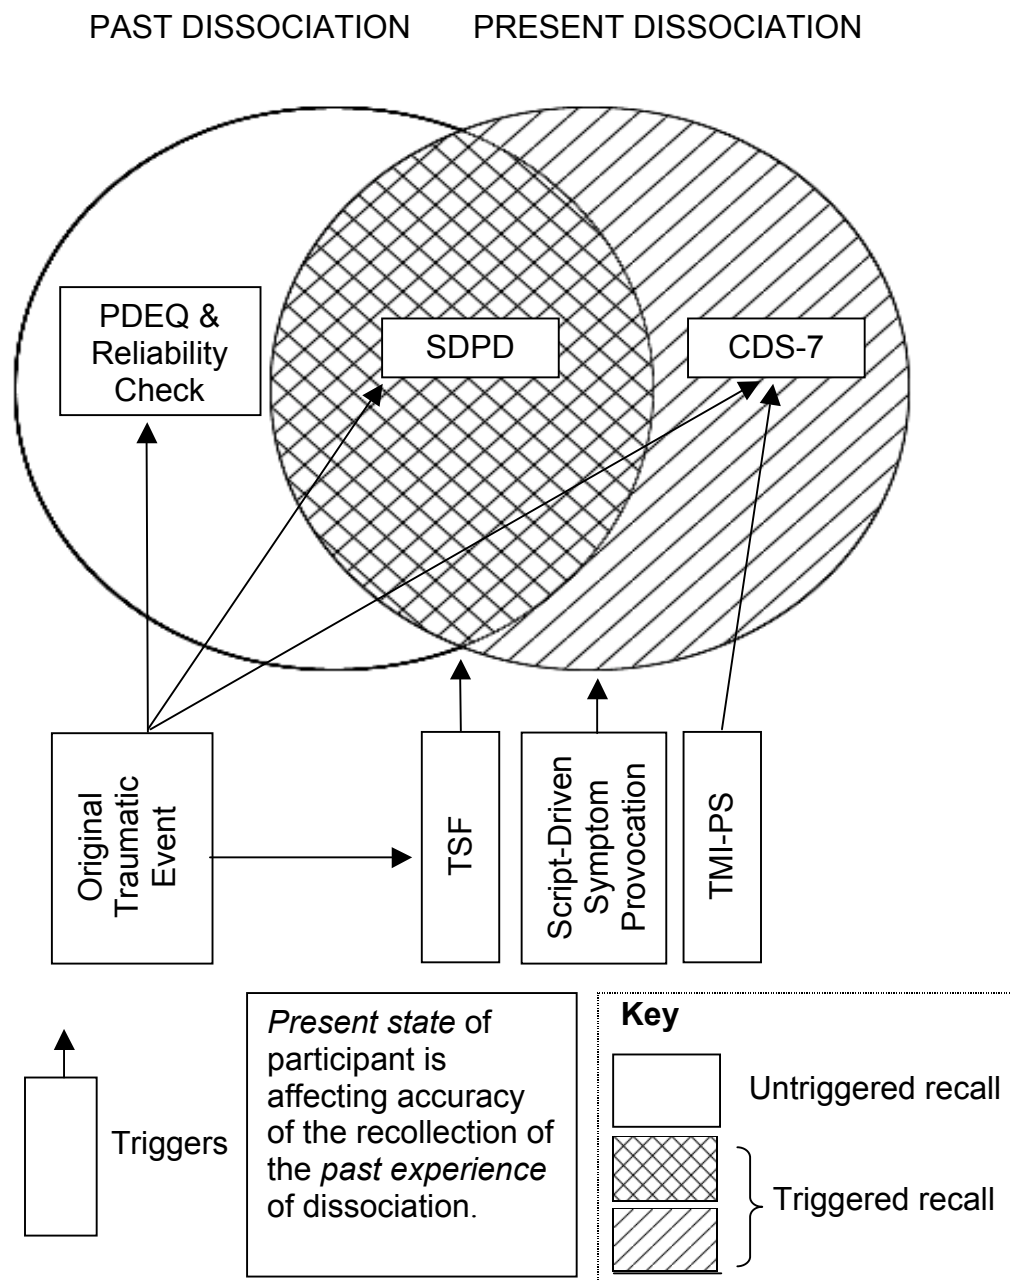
PAST DISSOCIATION PRESENT DISSOCIATION

PDEQ & Reliability Check

SDPD

CDS-7

Original Traumatic Event

TSF

Script-Driven Symptom Provocation

TMI-PS

Triggers

*Present state* of participant is affecting accuracy of the recollection of the *past experience* of dissociation.

**Key**

Untriggered recall

Triggered recall